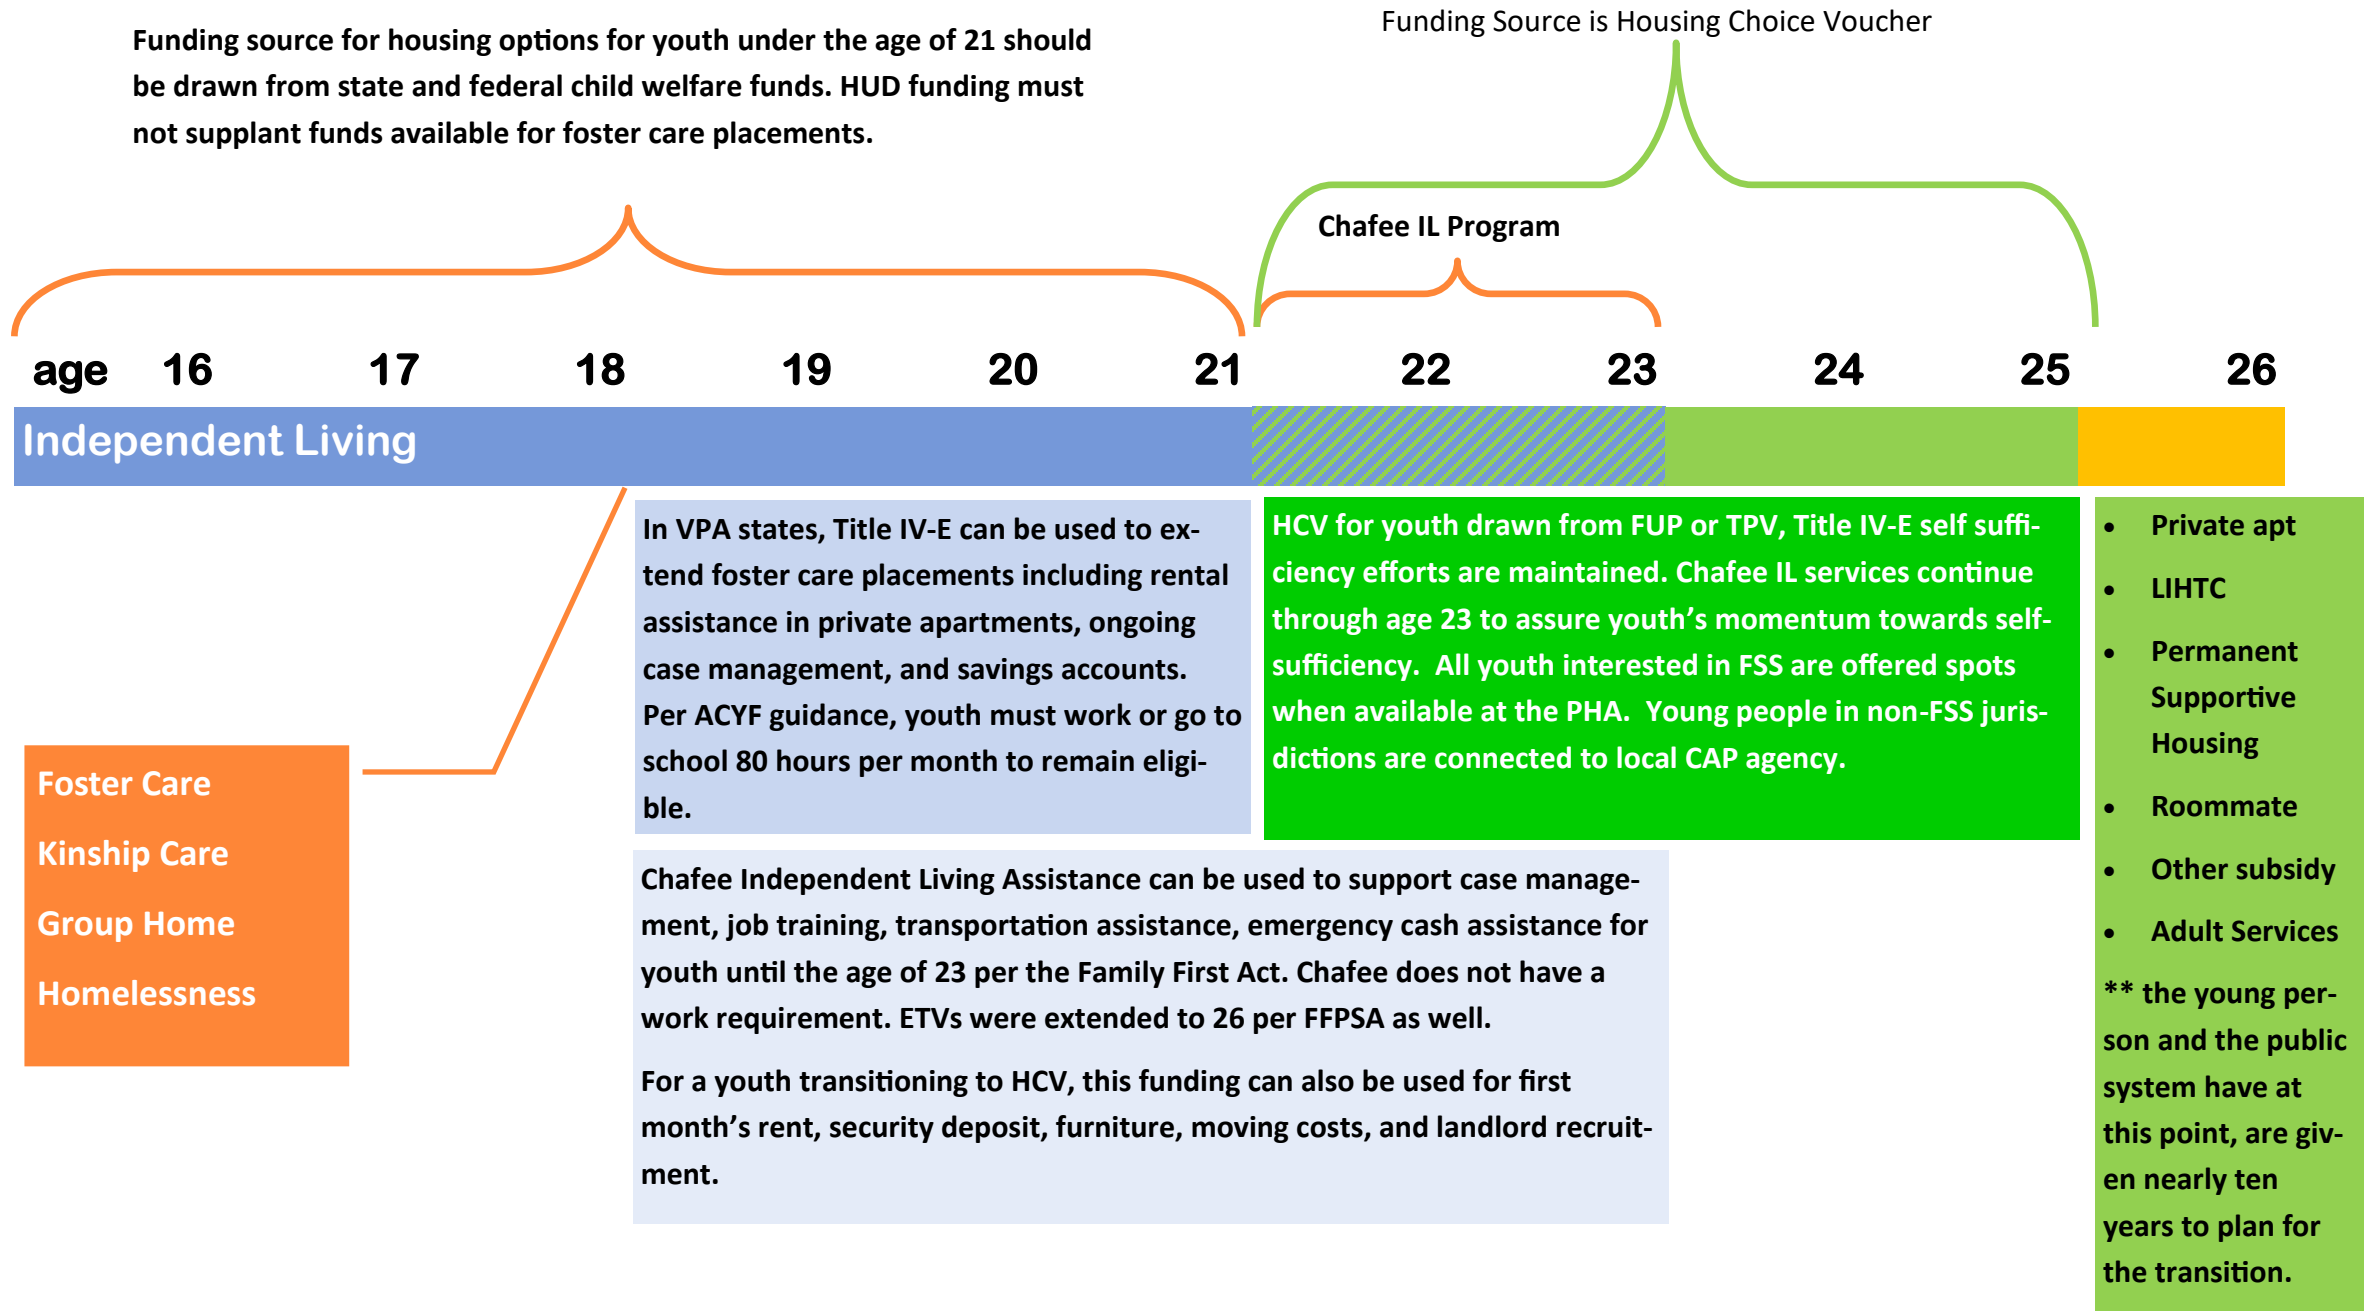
Funding source for housing options for youth under the age of 21 should be drawn from state and federal child welfare funds. HUD funding must not supplant funds available for foster care placements.

Funding Source is Housing Choice Voucher

Chafee IL Program

age 16 17 18 19 20 21 22 23 24 25 26

Independent Living

In VPA states, Title IV-E can be used to extend foster care placements including rental assistance in private apartments, ongoing case management, and savings accounts. Per ACYF guidance, youth must work or go to school 80 hours per month to remain eligible.

HCV for youth drawn from FUP or TPV, Title IV-E self sufficiency efforts are maintained. Chafee IL services continue through age 23 to assure youth's momentum towards self-sufficiency. All youth interested in FSS are offered spots when available at the PHA. Young people in non-FSS jurisdictions are connected to local CAP agency.

• Private apt
• LIHTC
• Permanent Supportive Housing
• Roommate
• Other subsidy
• Adult Services

** the young person and the public system have at this point, are given nearly ten years to plan for the transition.

Foster Care
Kinship Care
Group Home
Homelessness

Chafee Independent Living Assistance can be used to support case management, job training, transportation assistance, emergency cash assistance for youth until the age of 23 per the Family First Act. Chafee does not have a work requirement. ETVs were extended to 26 per FFPSA as well.

For a youth transitioning to HCV, this funding can also be used for first month's rent, security deposit, furniture, moving costs, and landlord recruitment.